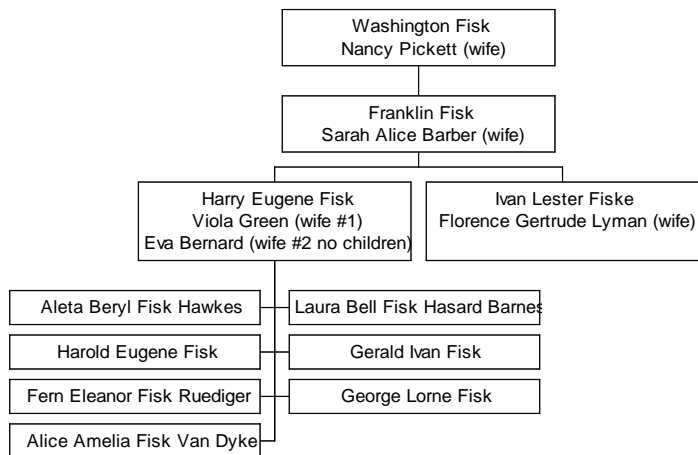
Washington Fisk
Nancy Pickett (wife)

Franklin Fisk
Sarah Alice Barber (wife)

Harry Eugene Fisk
Viola Green (wife #1)
Eva Bernard (wife #2 no children)

Ivan Lester Fiske
Florence Gertrude Lyman (wife)

Aleta Beryl Fisk Hawkes

Laura Bell Fisk Hasard Barnes

Harold Eugene Fisk

Gerald Ivan Fisk

Fern Eleanor Fisk Ruediger

George Lorne Fisk

Alice Amelia Fisk Van Dyke